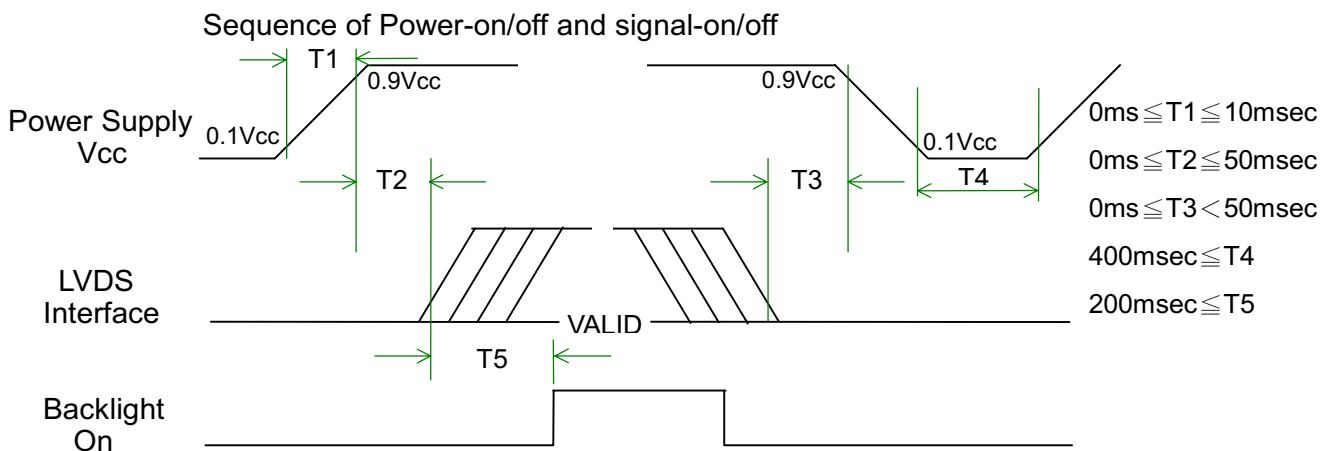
Sequence of Power-on/off and signal-on/off

T1

0.9Vcc

0.9Vcc

Power Supply Vcc

0.1Vcc

0.1Vcc

T2

T3

T4

LVDS Interface

VALID

T5

Backlight On

0ms≦T1≦10msec

0ms≦T2≦50msec

0ms≦T3＜50msec

400msec≦T4

200msec≦T5